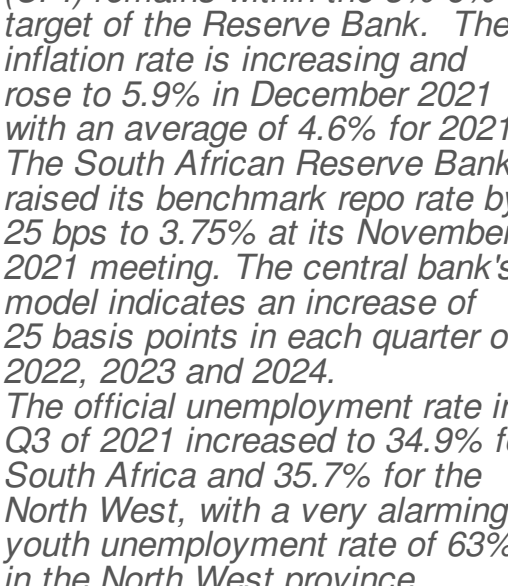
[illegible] remains within the 3%-6% target of the Reserve Bank. The inflation rate is increasing and rose to 5.9% in December 2021 with an average of 4.6% for 2021. The South African Reserve Bank raised its benchmark repo rate by 25 bps to 3.75% at its November 2021 meeting. The central bank's model indicates an increase of 25 basis points in each quarter o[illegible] 2022, 2023 and 2024.
The official unemployment rate in Q3 of 2021 increased to 34.9% f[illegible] South Africa and 35.7% for the North West, with a very alarming youth unemployment rate of 63% in the North West province.